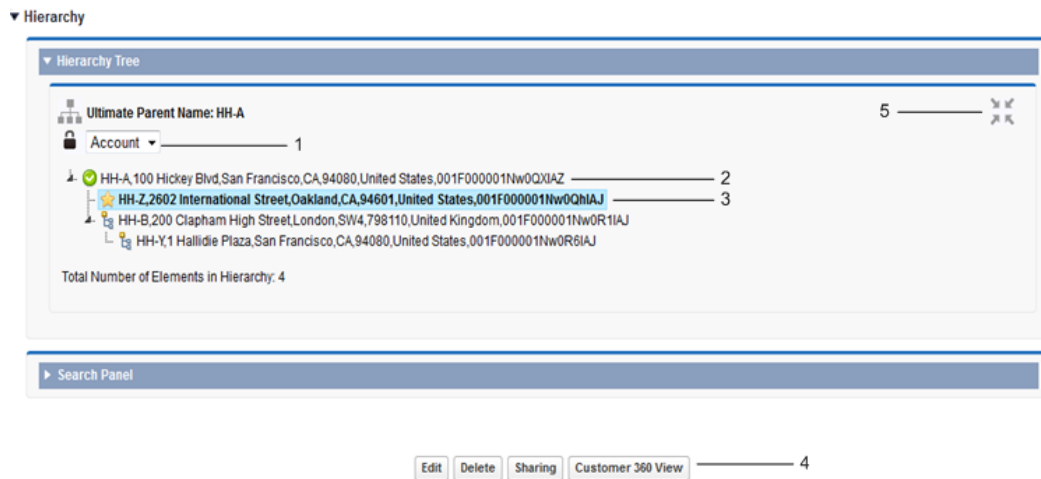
▼ Hierarchy

▼ Hierarchy Tree

Ultimate Parent Name: HH-A

5

Account ▾ 1

HH-A,100 Hickey Blvd,San Francisco,CA,94080,United States,001F000001Nw0QXIAZ 2

HH-Z,2602 International Street,Oakland,CA,94601,United States,001F000001Nw0QhIAJ 3

HH-B,200 Clapham High Street,London,SW4,798110,United Kingdom,001F000001Nw0R1IAJ

HH-Y,1 Hallidie Plaza,San Francisco,CA,94080,United States,001F000001Nw0R6IAJ

Total Number of Elements in Hierarchy: 4

▶ Search Panel

Edit Delete Sharing Customer 360 View 4